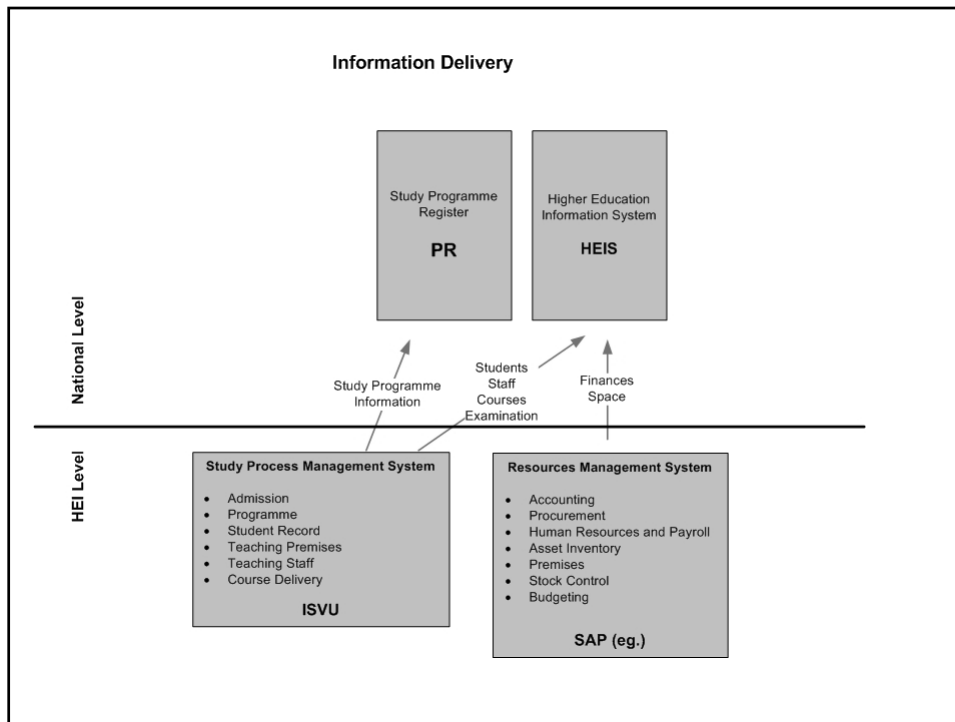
Information Delivery

Study Programme Register

PR

Higher Education Information System

HEIS

National Level

Study Programme Information

Students
Staff
Courses
Examination

Finances
Space

HEI Level

Study Process Management System

- Admission
- Programme
- Student Record
- Teaching Premises
- Teaching Staff
- Course Delivery

ISVU

Resources Management System

- Accounting
- Procurement
- Human Resources and Payroll
- Asset Inventory
- Premises
- Stock Control
- Budgeting

SAP (eg.)